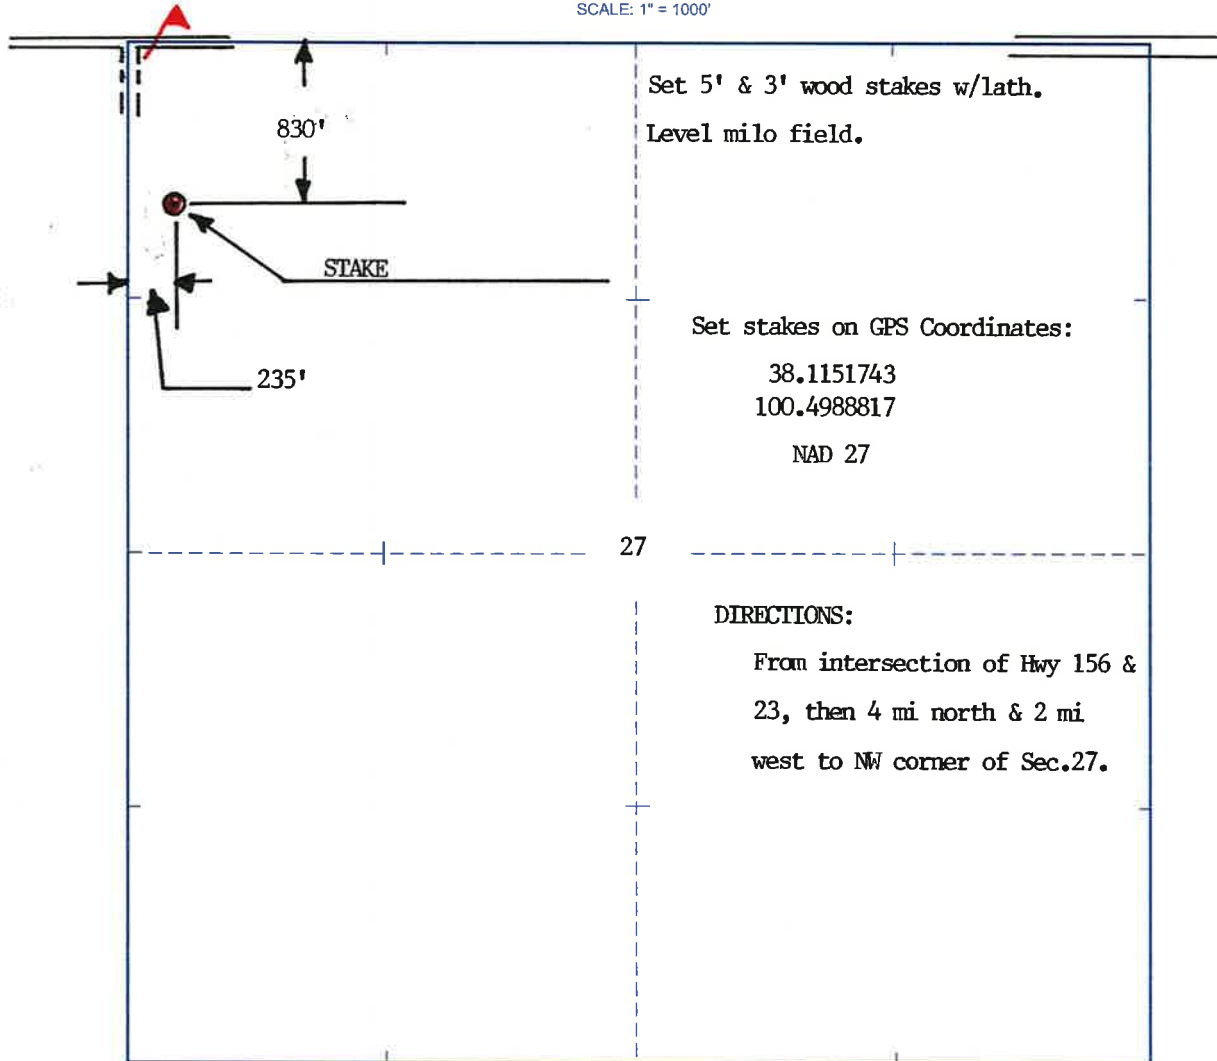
SCALE: 1" = 1000'

830'

STAKE

235'

Set 5' & 3' wood stakes w/lath.

Level milo field.

Set stakes on GPS Coordinates:

38.1151743
100.4988817

NAD 27

27

DIRECTIONS:

From intersection of Hwy 156 & 23, then 4 mi north & 2 mi west to NW corner of Sec.27.